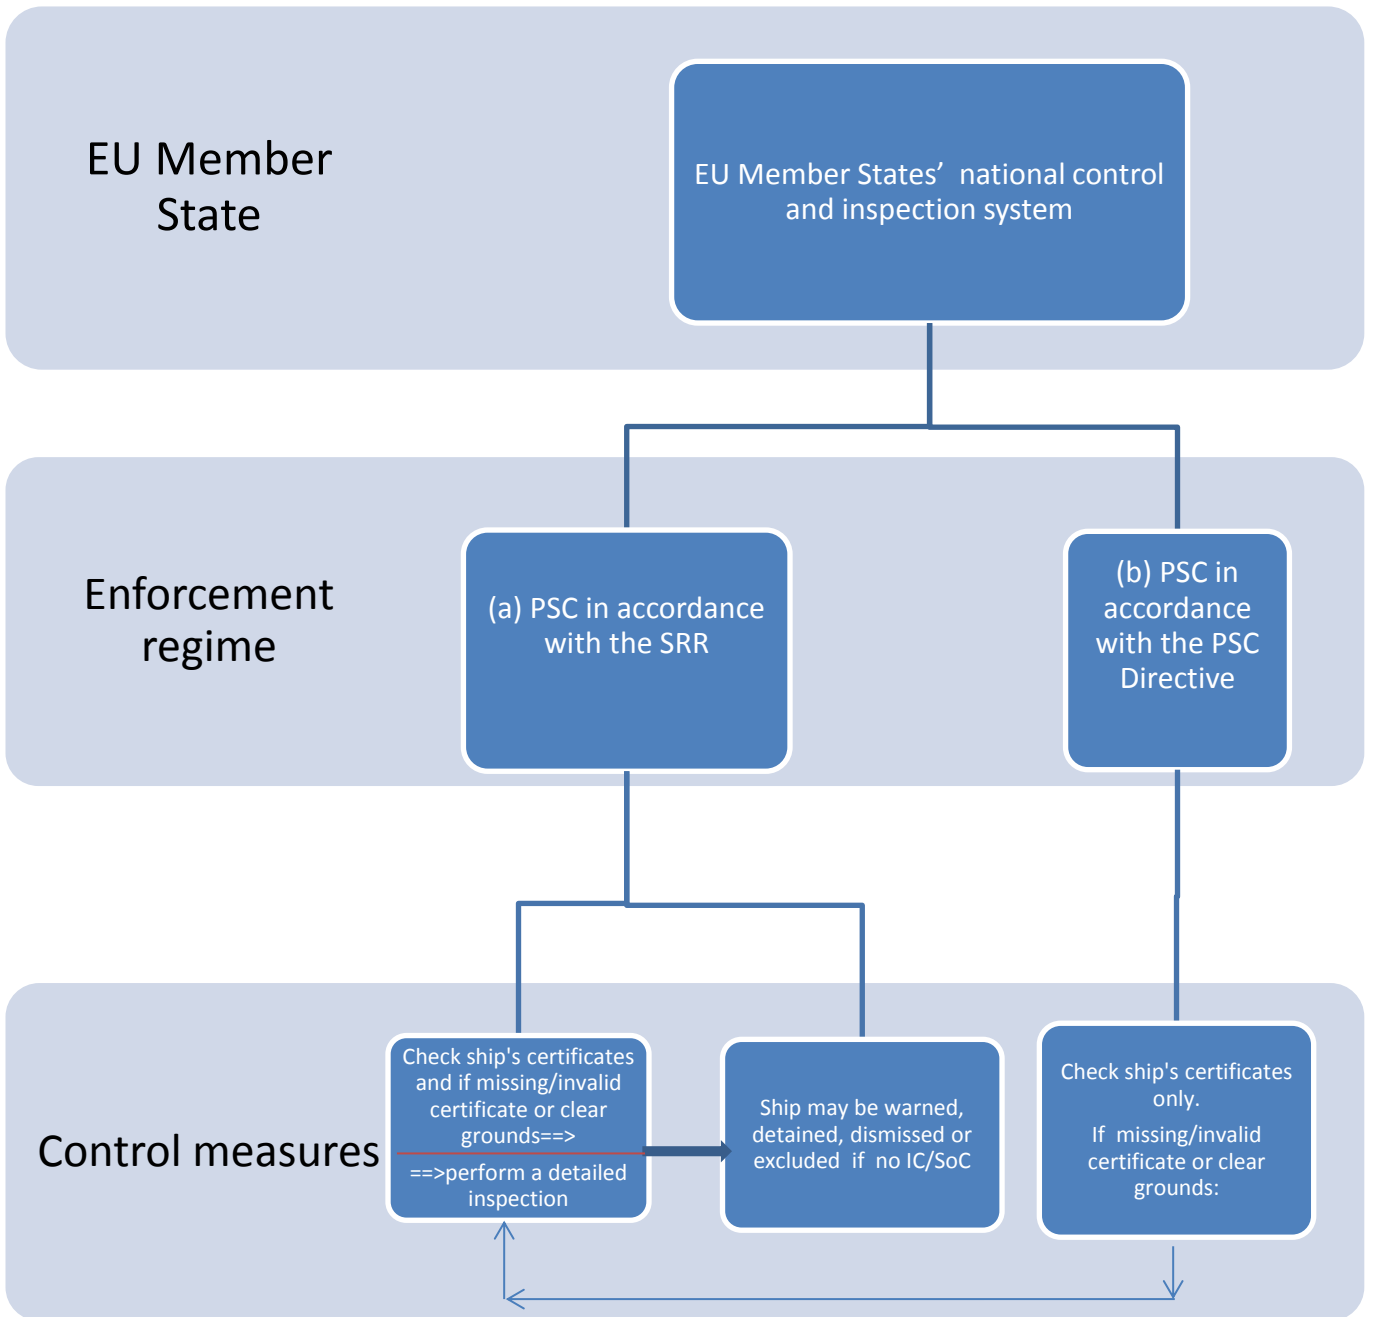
EU Member State

EU Member States’ national control and inspection system

Enforcement regime

(a) PSC in accordance with the SRR

(b) PSC in accordance with the PSC Directive

Control measures

Check ship's certificates and if missing/invalid certificate or clear grounds==>

==>perform a detailed inspection

Ship may be warned, detained, dismissed or excluded if no IC/SoC

Check ship's certificates only.

If missing/invalid certificate or clear grounds: